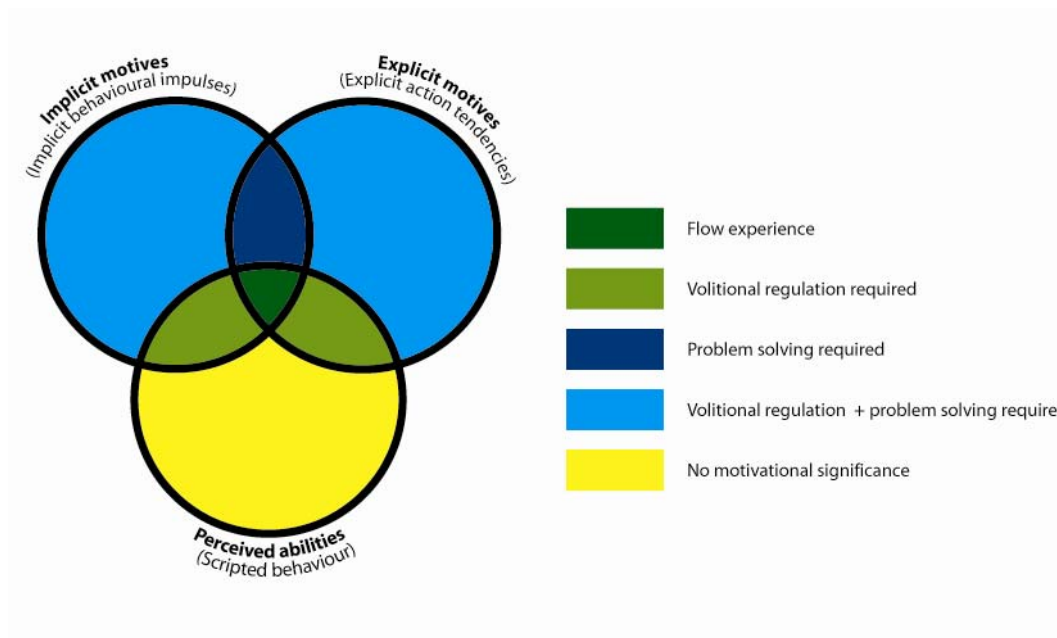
Implicit motives
(Implicit behavioural impulses)

Explicit motives
(Explicit action tendencies)

Perceived abilities
(Scripted behaviour)

Flow experience

Volitional regulation required

Problem solving required

Volitional regulation + problem solving require

No motivational significance